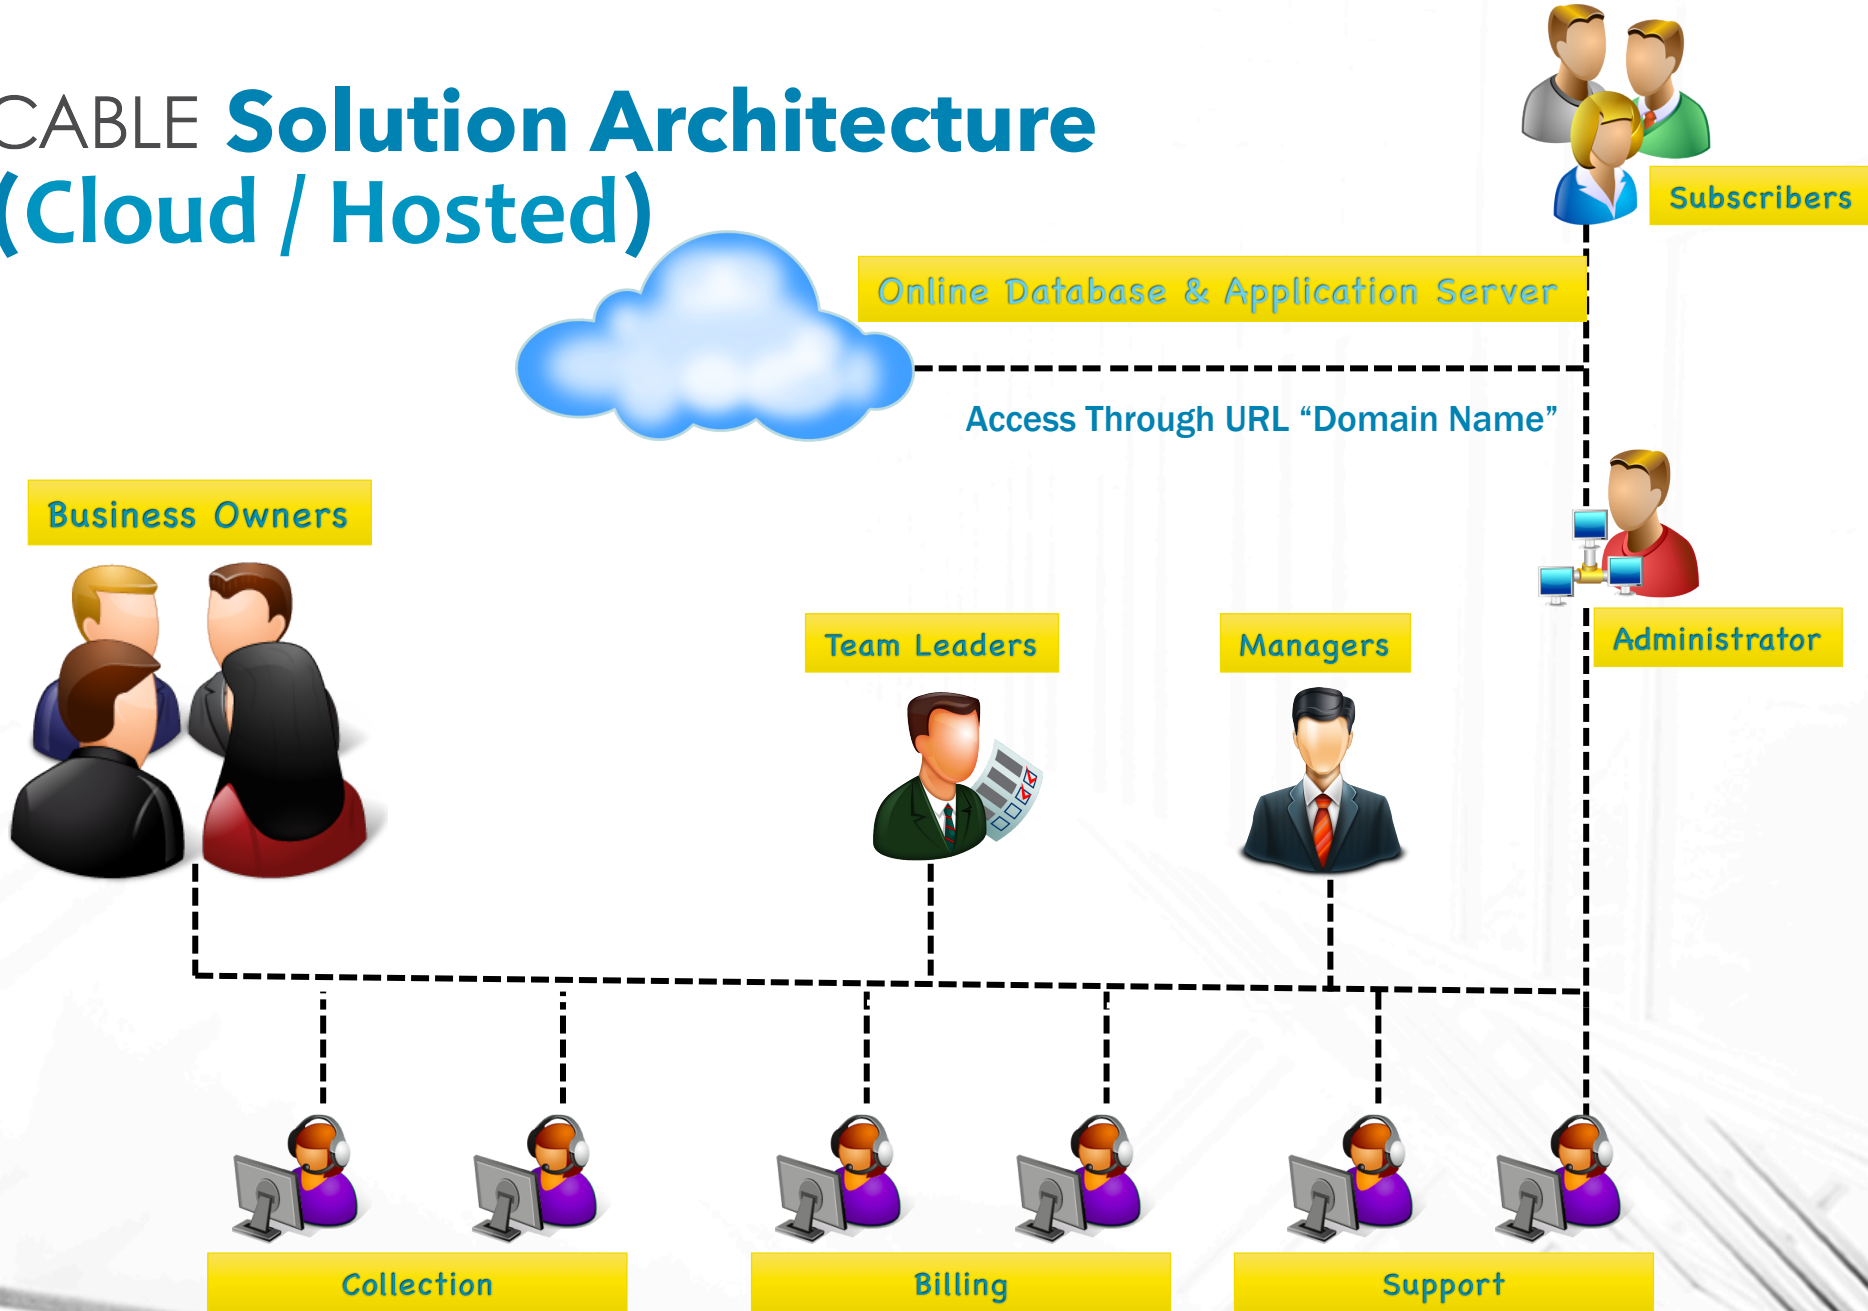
CABLE Solution Architecture (Cloud / Hosted)

Subscribers

Online Database & Application Server

Access Through URL “Domain Name”

Business Owners

Administrator

Team Leaders

Managers

Collection

Billing

Support